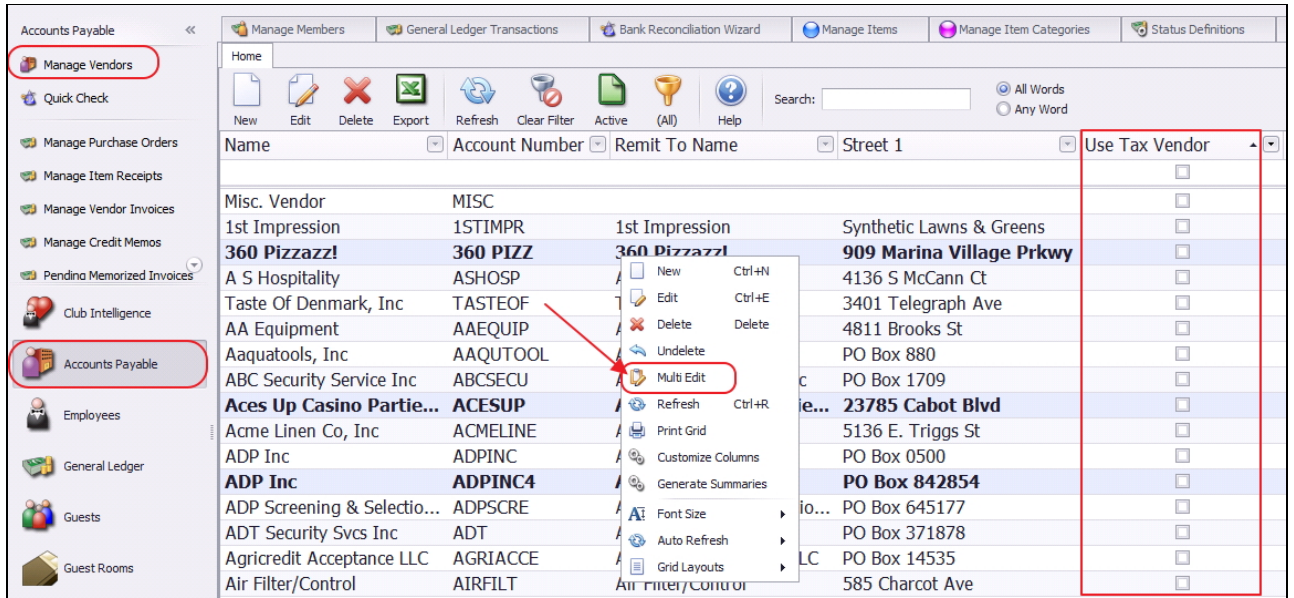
Accounts Payable «

Manage Vendors

Quick Check

Manage Purchase Orders

Manage Item Receipts

Manage Vendor Invoices

Manage Credit Memos

Pending Memorized Invoices

Club Intelligence

Accounts Payable

Employees

General Ledger

Guests

Guest Rooms

Manage Members | General Ledger Transactions | Bank Reconciliation Wizard | Manage Items | Manage Item Categories | Status Definitions

Home

New | Edit | Delete | Export | Refresh | Clear Filter | Active | (All) | Help

Search:

All Words
Any Word

| Name | Account Number | Remit To Name | Street 1 | Use Tax Vendor |
|---|---|---|---|---|
| Misc. Vendor | MISC | | | |
| 1st Impression | 1STIMPR | 1st Impression | Synthetic Lawns & Greens | |
| 360 Pizzazz! | 360 PIZZ | 360 Pizzazz! | 909 Marina Village Prkwy | |
| A S Hospitality | ASHOSP | A | 4136 S McCann Ct | |
| Taste Of Denmark, Inc | TASTEOF | T | 3401 Telegraph Ave | |
| AA Equipment | AAEQUIP | A | 4811 Brooks St | |
| Aaquatools, Inc | AAQUTOOL | A | PO Box 880 | |
| ABC Security Service Inc | ABCSECU | A c | PO Box 1709 | |
| Aces Up Casino Partie... | ACESUP | A ie... | 23785 Cabot Blvd | |
| Acme Linen Co, Inc | ACMELINE | A | 5136 E. Triggs St | |
| ADP Inc | ADPINC | A | PO Box 0500 | |
| ADP Inc | ADPINC4 | A | PO Box 842854 | |
| ADP Screening & Selectio... | ADPSCRE | A io... | PO Box 645177 | |
| ADT Security Svcs Inc | ADT | A | PO Box 371878 | |
| Agricredit Acceptance LLC | AGRIACCE | A LC | PO Box 14535 | |
| Air Filter/Control | AIRFILT | Air Filter/Control | 585 Charcot Ave | |

New Ctrl+N
Edit Ctrl+E
Delete Delete
Undelete
Multi Edit
Refresh Ctrl+R
Print Grid
Customize Columns
Generate Summaries
Font Size
Auto Refresh
Grid Layouts